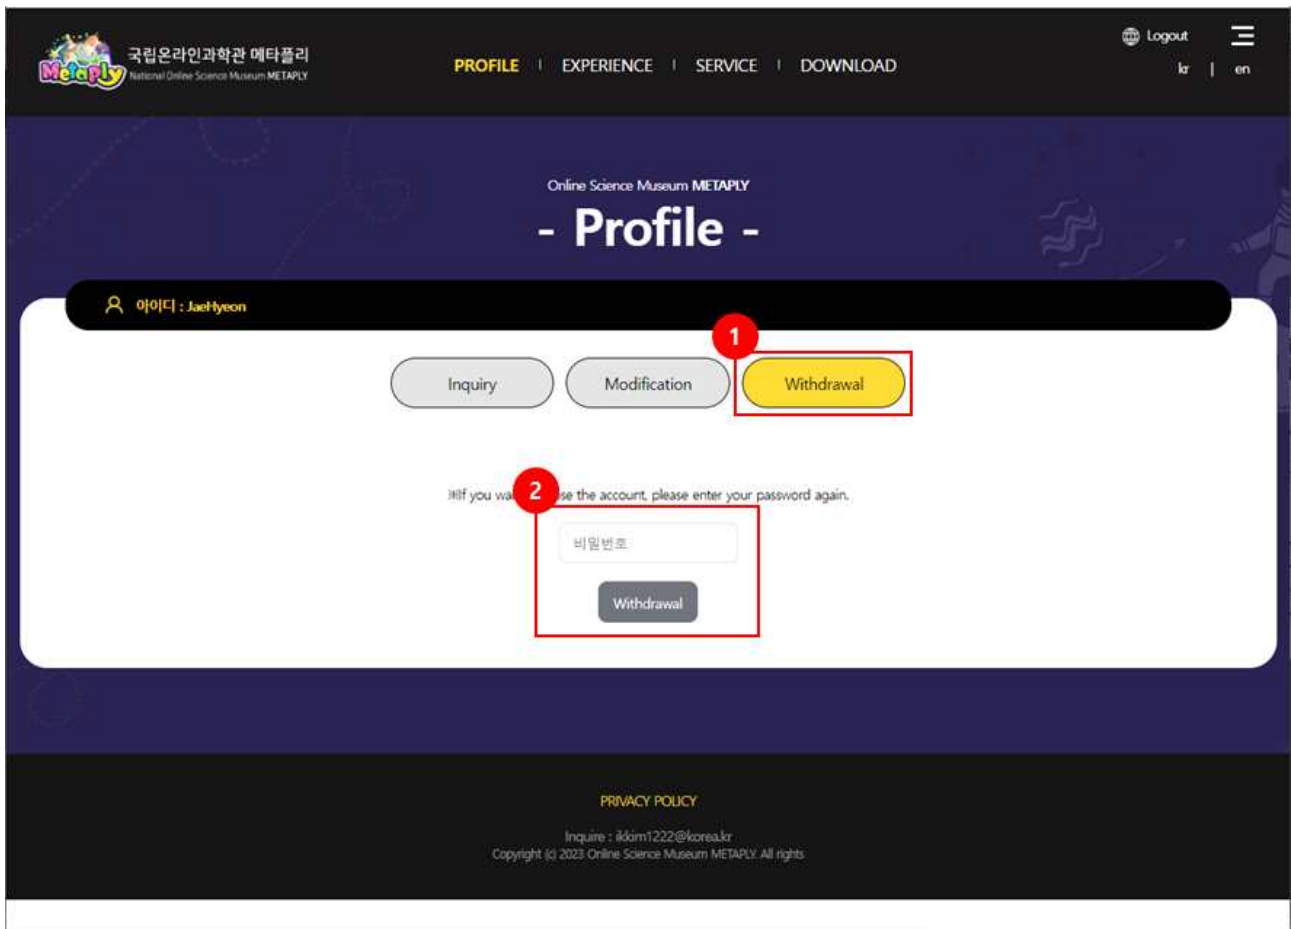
Metaply 국립온라인과학관 메타플리 National Online Science Museum METAPLY

PROFILE | EXPERIENCE | SERVICE | DOWNLOAD

Logout
kr | en

Online Science Museum METAPLY
- Profile -

아이디 : JaeHyeon

1
Inquiry
Modification
Withdrawal

2
※If you wa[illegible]se the account, please enter your password again.

비밀번호

Withdrawal

PRIVACY POLICY

Inquire : ikkim1222@korea.kr
Copyright (c) 2023 Online Science Museum METAPLY. All rights